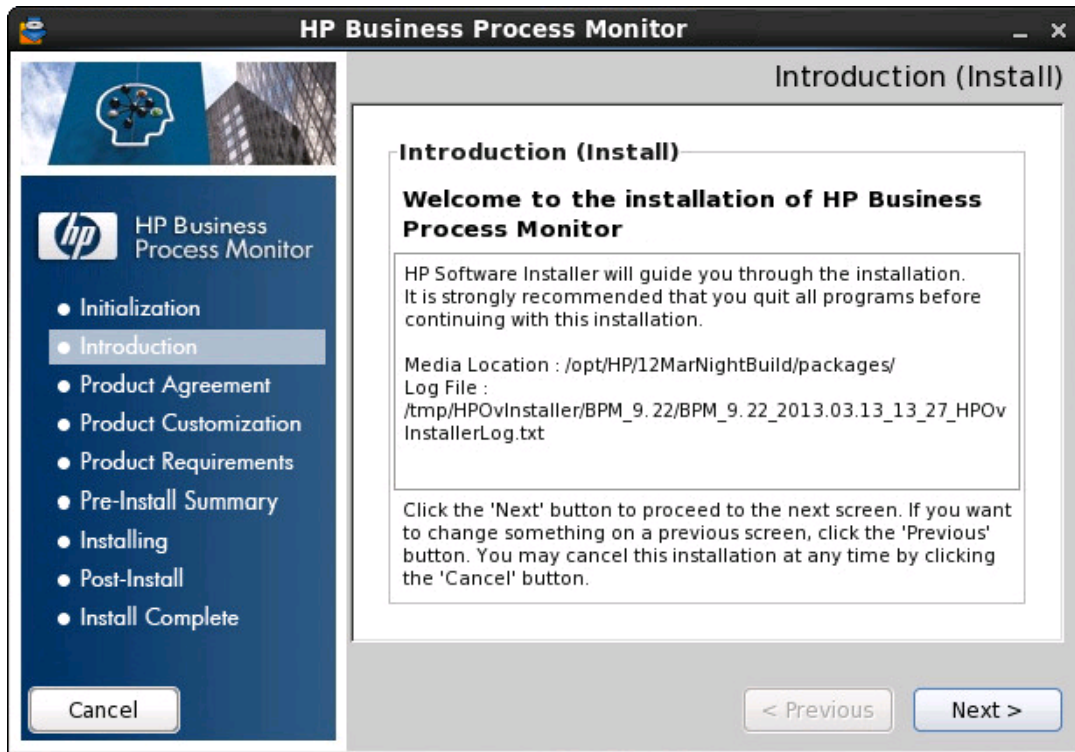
HP Business Process Monitor

Introduction (Install)

HP Business Process Monitor

• Initialization
• Introduction
• Product Agreement
• Product Customization
• Product Requirements
• Pre-Install Summary
• Installing
• Post-Install
• Install Complete

Introduction (Install)

Welcome to the installation of HP Business Process Monitor

HP Software Installer will guide you through the installation. It is strongly recommended that you quit all programs before continuing with this installation.

Media Location : /opt/HP/12MarNightBuild/packages/
Log File :
/tmp/HPOvInstaller/BPM_9.22/BPM_9.22_2013.03.13_13_27_HPOvInstallerLog.txt

Click the 'Next' button to proceed to the next screen. If you want to change something on a previous screen, click the 'Previous' button. You may cancel this installation at any time by clicking the 'Cancel' button.

Cancel

< Previous

Next >